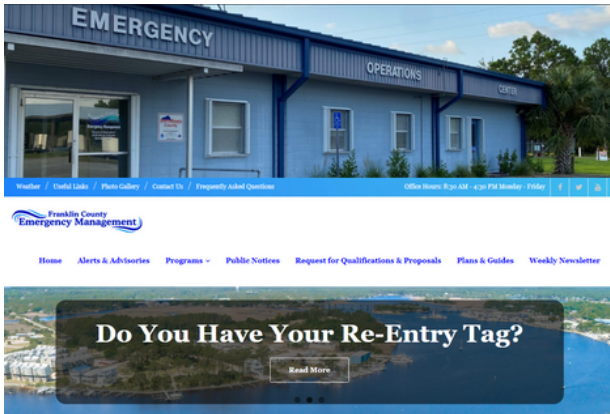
EMERGENCY
OPERATIONS
CENTER

Weather / Useful Links / Photo Gallery / Contact Us / Frequently Asked Questions
Office Hours: 8:30 AM - 4:30 PM Monday - Friday

Franklin County
Emergency Management

Home
Alerts & Advisories
Programs
Public Notices
Request for Qualifications & Proposals
Plans & Guides
Weekly Newsletter

Do You Have Your Re-Entry Tag?
Read More